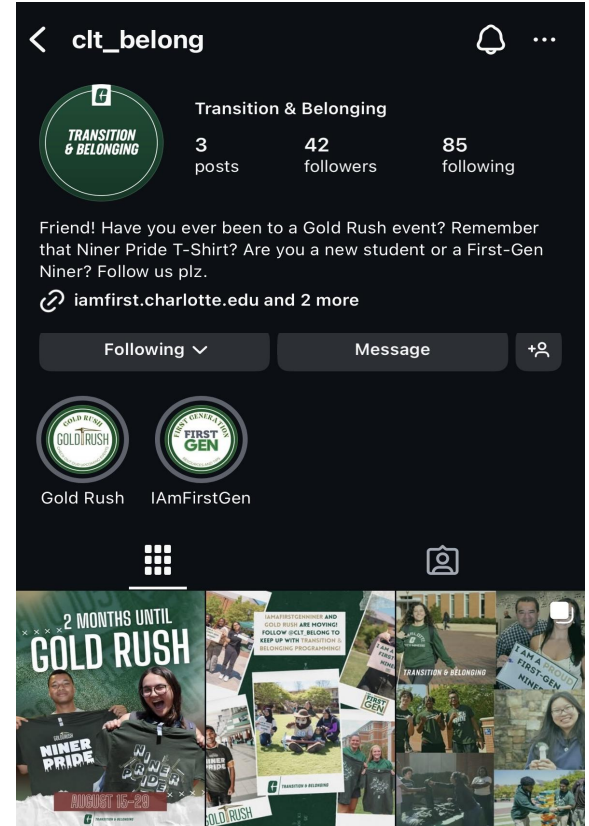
clt_belong

TRANSITION & BELONGING

Transition & Belonging

3 posts

42 followers

85 following

Friend! Have you ever been to a Gold Rush event? Remember that Niner Pride T-Shirt? Are you a new student or a First-Gen Niner? Follow us plz.

iamfirst.charlotte.edu and 2 more

Following

Message

GOLD RUSH

FIRST GENERATION FIRST GEN

Gold Rush

IAmFirstGen

2 MONTHS UNTIL GOLD RUSH

NINER PRIDE

NINER PRIDE

AUGUST 15-29

TRANSITION & BELONGING

IAMFIRSTGENNINER AND GOLD RUSH ARE MOVING! FOLLOW @CLT_BELONG TO KEEP UP WITH TRANSITION & BELONGING PROGRAMMING!

FIRST GEN

NINER

TRANSITION & BELONGING

GOLD RUSH

TRANSITION & BELONGING

I AM A PROUD FIRST-GEN NINER